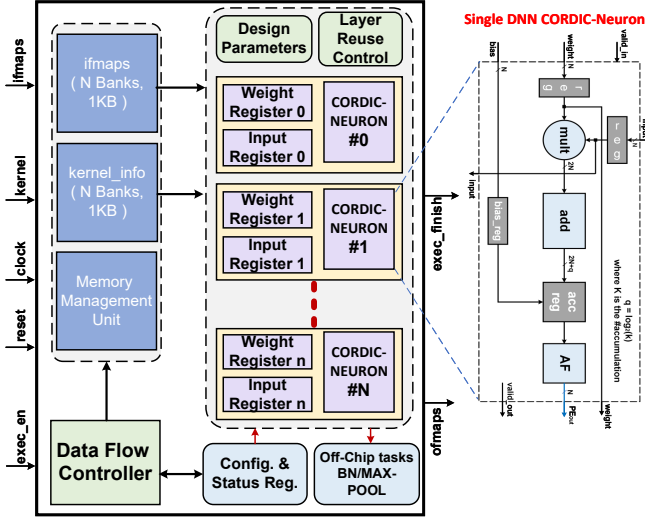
ifmaps

kernel

clock

reset

exec_en

ifmaps
( N Banks, 1KB )

kernel_info
( N Banks, 1KB )

Memory Management Unit

Data Flow Controller

Design Parameters

Layer Reuse Control

Weight Register 0

Input Register 0

CORDIC-NEURON #0

Weight Register 1

Input Register 1

CORDIC-NEURON #1

Weight Register n

Input Register n

CORDIC-NEURON #N

Config. & Status Reg.

Off-Chip tasks BN/MAX-POOL

exec_finish

ofmaps

Single DNN CORDIC-Neuron

bias

weight

valid_in

N

reg

mult

reg

2N

input

bias_reg

add

2N+q

acc reg

q = log₂(k)

where K is the #accumulation

AF

valid_out

PE_out

weight